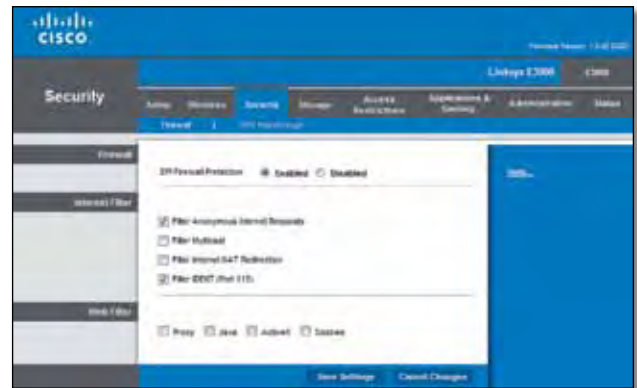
cisco

Firmware Version: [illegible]

Linksys E3000 E3000

Security

Setup Wireless Security Storage Access Restrictions Applications & Gaming Administration Status

Firewall | VPN Passthrough

Firewall

SPI Firewall Protection Enabled Disabled

Help...

Internet Filter

Filter Anonymous Internet Requests

Filter Multicast

Filter Internet NAT Redirection

Filter IDENT (Port 113)

Web Filter

Proxy Java ActiveX Cookies

Save Settings Cancel Changes